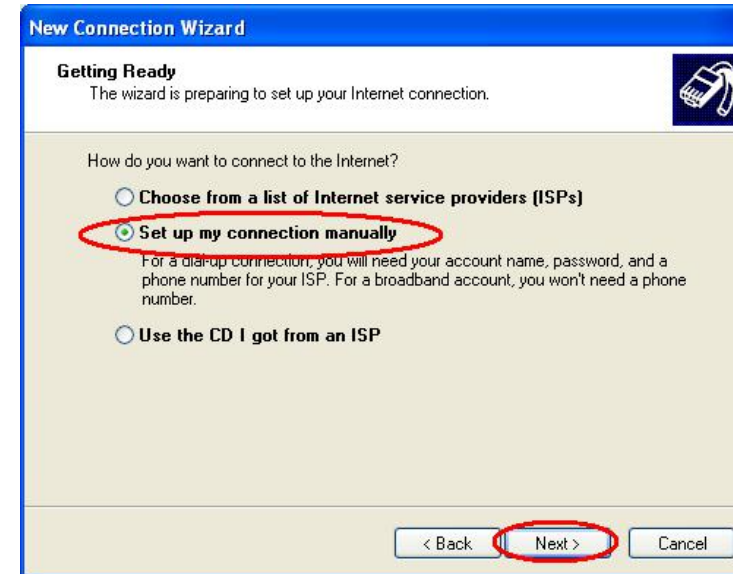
New Connection Wizard

Getting Ready
The wizard is preparing to set up your Internet connection.

How do you want to connect to the Internet?

Choose from a list of Internet service providers (ISPs)

Set up my connection manually

For a dial-up connection, you will need your account name, password, and a phone number for your ISP. For a broadband account, you won't need a phone number.

Use the CD I got from an ISP

< Back Next > Cancel